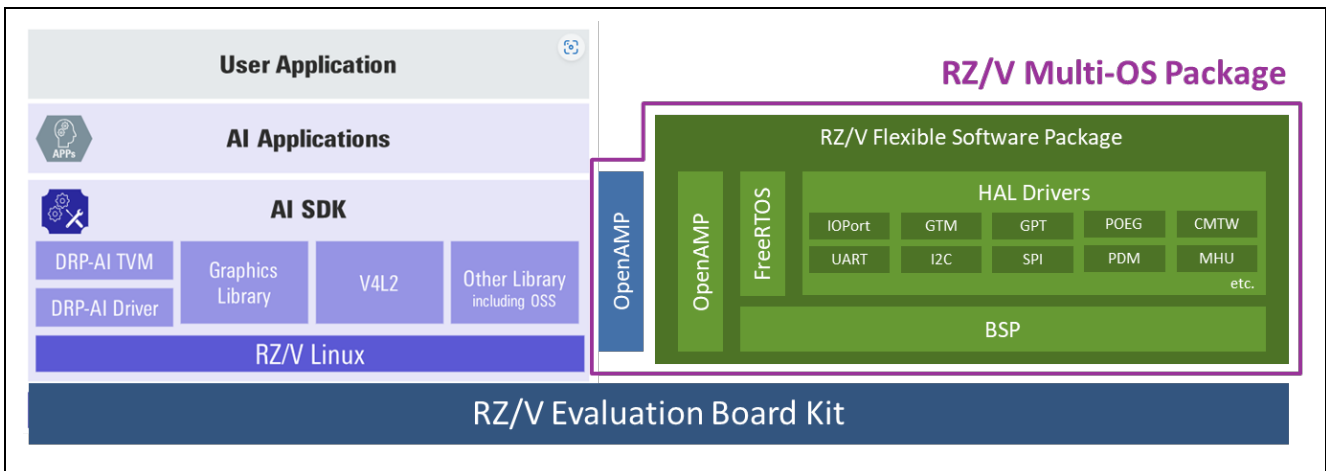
User Application

APPs

AI Applications

AI SDK

DRP-AI TVM

DRP-AI Driver

Graphics Library

V4L2

Other Library including OSS

RZ/V Linux

OpenAMP

RZ/V Multi-OS Package

RZ/V Flexible Software Package

OpenAMP

FreeRTOS

HAL Drivers

| IOPort | GTM | GPT | POEG | CMTW |
|---|---|---|---|---|
| UART | I2C | SPI | PDM | MHU |

etc.

BSP

RZ/V Evaluation Board Kit